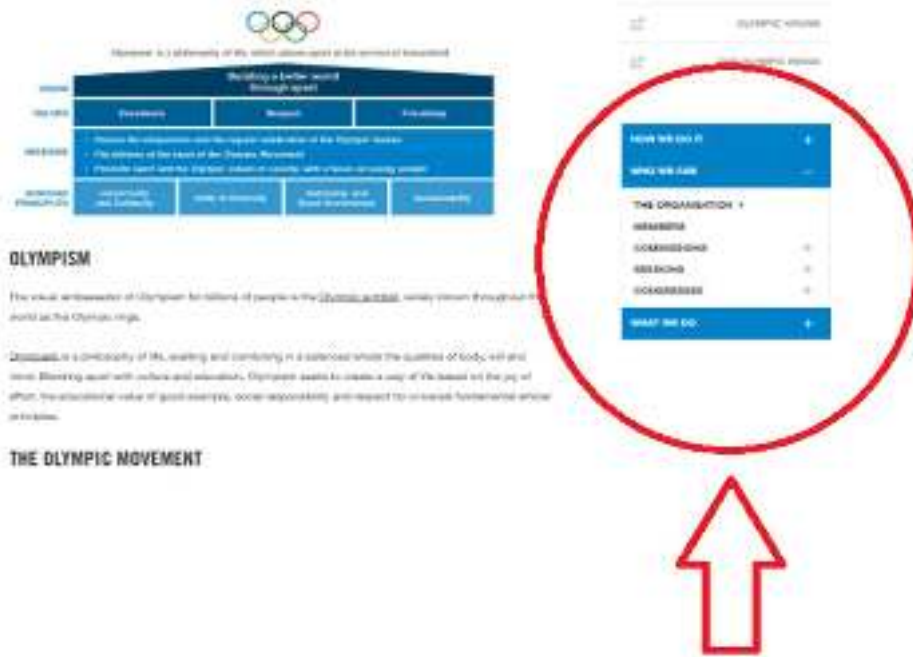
Olympism is a philosophy of life which places sport at the service of humankind

VISION
Building a better world through sport

VALUES
Excellence | Respect | Friendship

MISSION
Ensure the uniqueness and the regular celebration of the Olympic Games
Put athletes at the heart of the Olympic Movement
Promote sport and the Olympic values in society, with a focus on young people

WORKING PRINCIPLES
Universality and Solidarity | Unity in Diversity | Autonomy and Good Governance | Sustainability

OLYMPISM

The visual ambassador of Olympism for billions of people is the Olympic symbol, widely known throughout the world as the Olympic rings.

Olympism is a philosophy of life, exalting and combining in a balanced whole the qualities of body, will and mind. Blending sport with culture and education, Olympism seeks to create a way of life based on the joy of effort, the educational value of good example, social responsibility and respect for universal fundamental ethical principles.

THE OLYMPIC MOVEMENT

OLYMPIC HOUSE

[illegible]

HOW WE DO IT +
WHO WE ARE —
THE ORGANISATION
MEMBERS
COMMISSIONS
SESSIONS
CONGRESSES
WHAT WE DO +